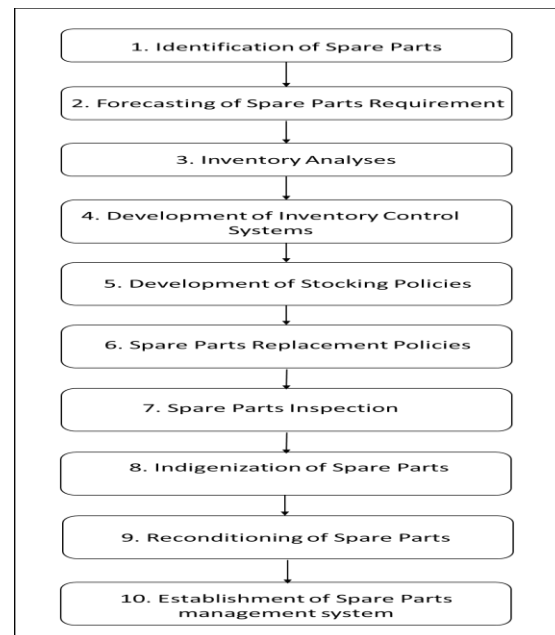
1. Identification of Spare Parts

2. Forecasting of Spare Parts Requirement

3. Inventory Analyses

4. Development of Inventory Control Systems

5. Development of Stocking Policies

6. Spare Parts Replacement Policies

7. Spare Parts Inspection

8. Indigenization of Spare Parts

9. Reconditioning of Spare Parts

10. Establishment of Spare Parts management system